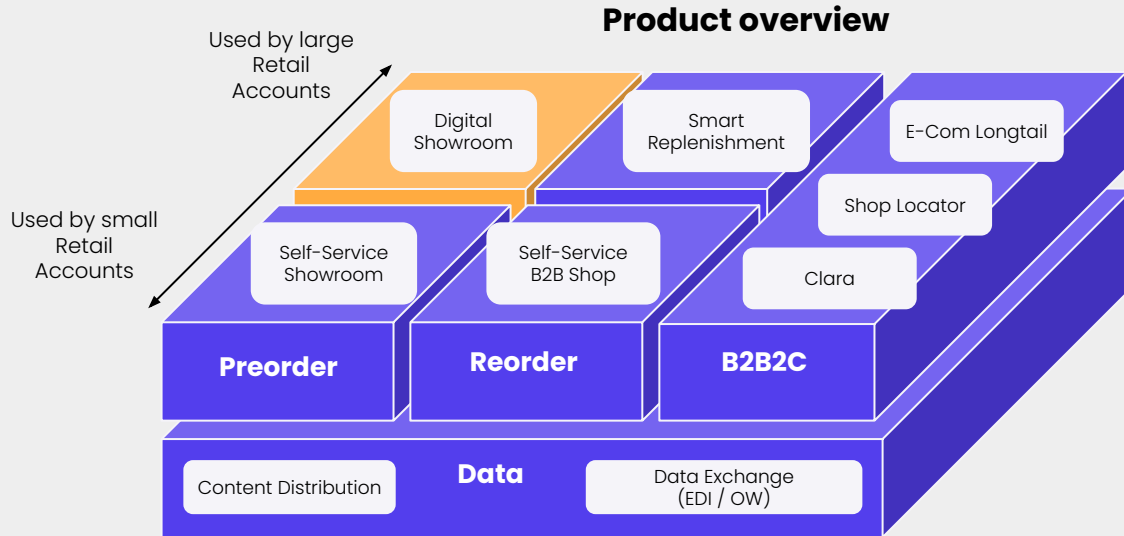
Product overview

Used by large Retail Accounts

Used by small Retail Accounts

Digital Showroom

Smart Replenishment

E-Com Longtail

Shop Locator

Self-Service Showroom

Self-Service B2B Shop

Clara

Preorder

Reorder

B2B2C

Data

Content Distribution

Data Exchange (EDI / OW)